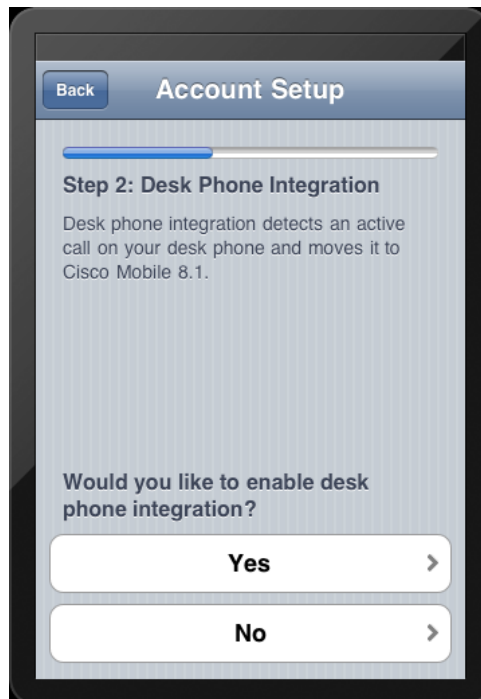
Back

Account Setup

Step 2: Desk Phone Integration

Desk phone integration detects an active call on your desk phone and moves it to Cisco Mobile 8.1.

Would you like to enable desk phone integration?

Yes

No